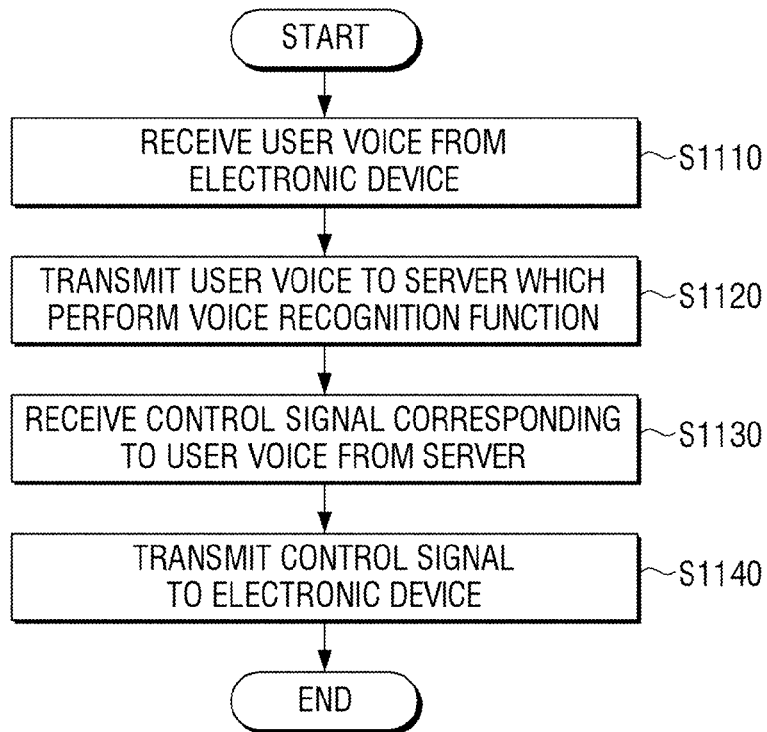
START

RECEIVE USER VOICE FROM ELECTRONIC DEVICE

S1110

TRANSMIT USER VOICE TO SERVER WHICH PERFORM VOICE RECOGNITION FUNCTION

S1120

RECEIVE CONTROL SIGNAL CORRESPONDING TO USER VOICE FROM SERVER

S1130

TRANSMIT CONTROL SIGNAL TO ELECTRONIC DEVICE

S1140

END